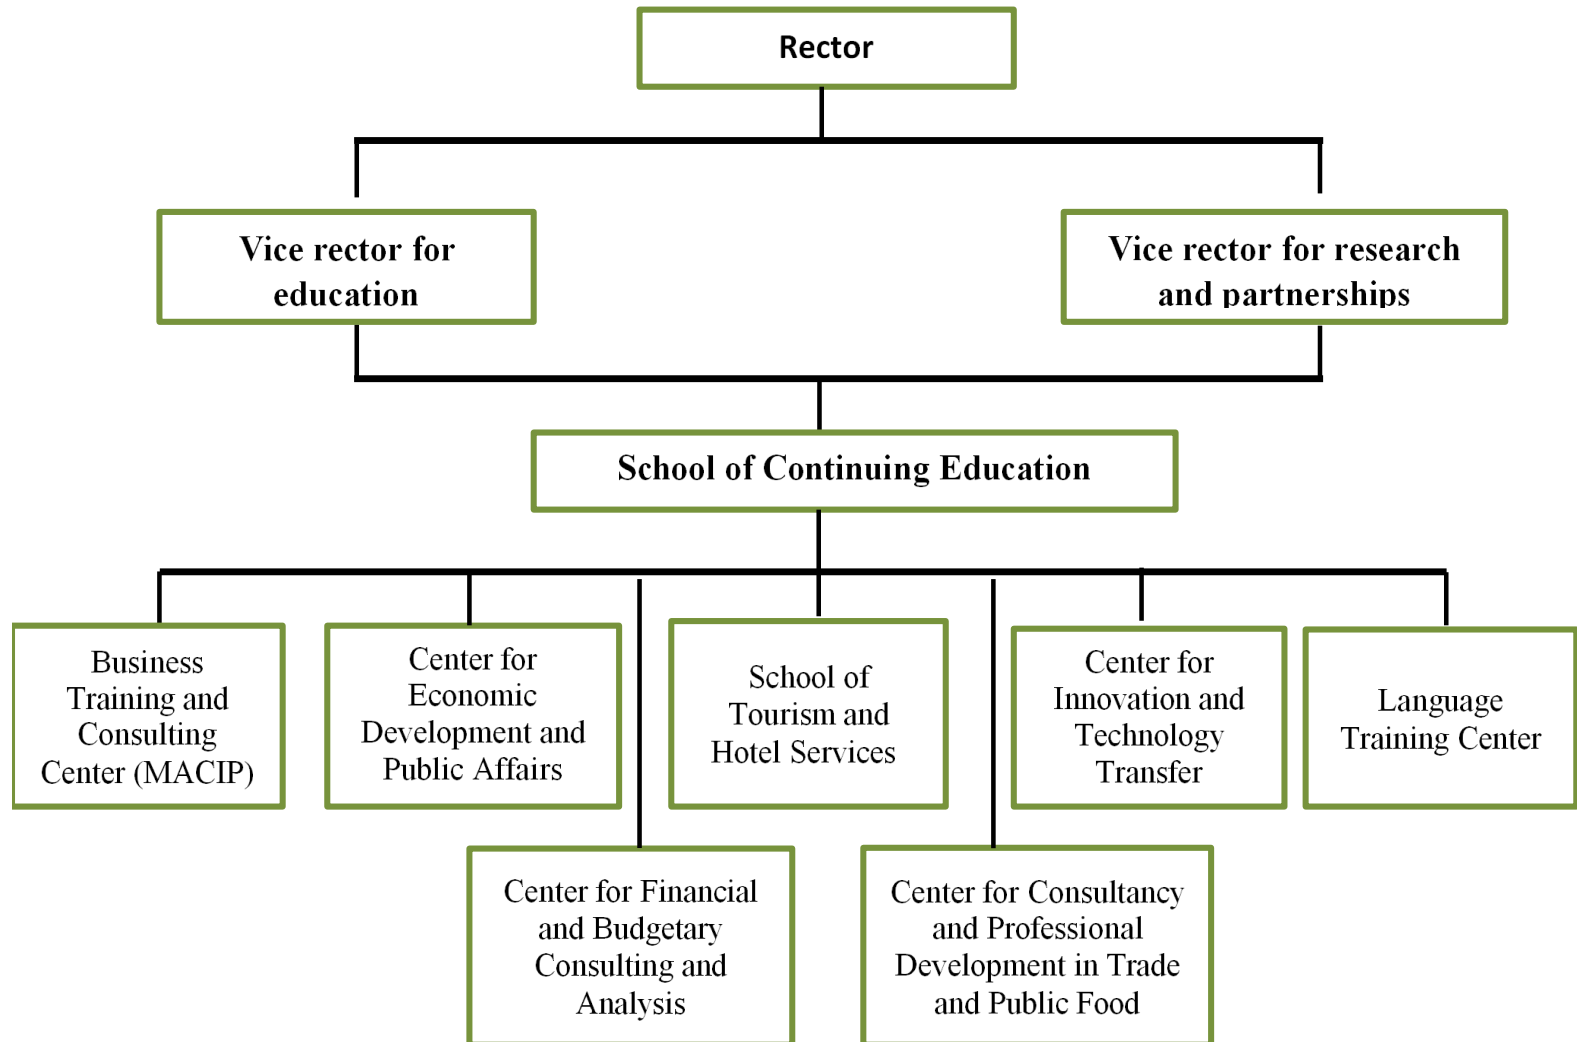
Rector

Vice rector for education

Vice rector for research and partnerships

School of Continuing Education

Business Training and Consulting Center (MACIP)

Center for Economic Development and Public Affairs

School of Tourism and Hotel Services

Center for Innovation and Technology Transfer

Language Training Center

Center for Financial and Budgetary Consulting and Analysis

Center for Consultancy and Professional Development in Trade and Public Food